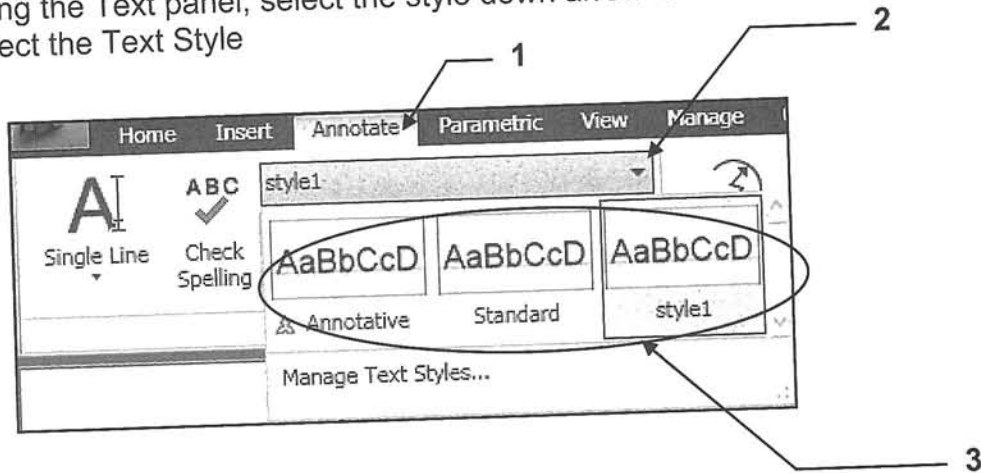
ng the Text panel, select the style down arrow
ect the Text Style

1

2

Home Insert Annotate Parametric View Manage

ABC

style1

Single Line

Check Spelling

AaBbCcD AaBbCcD AaBbCcD

Annotative Standard style1

Manage Text Styles...

3